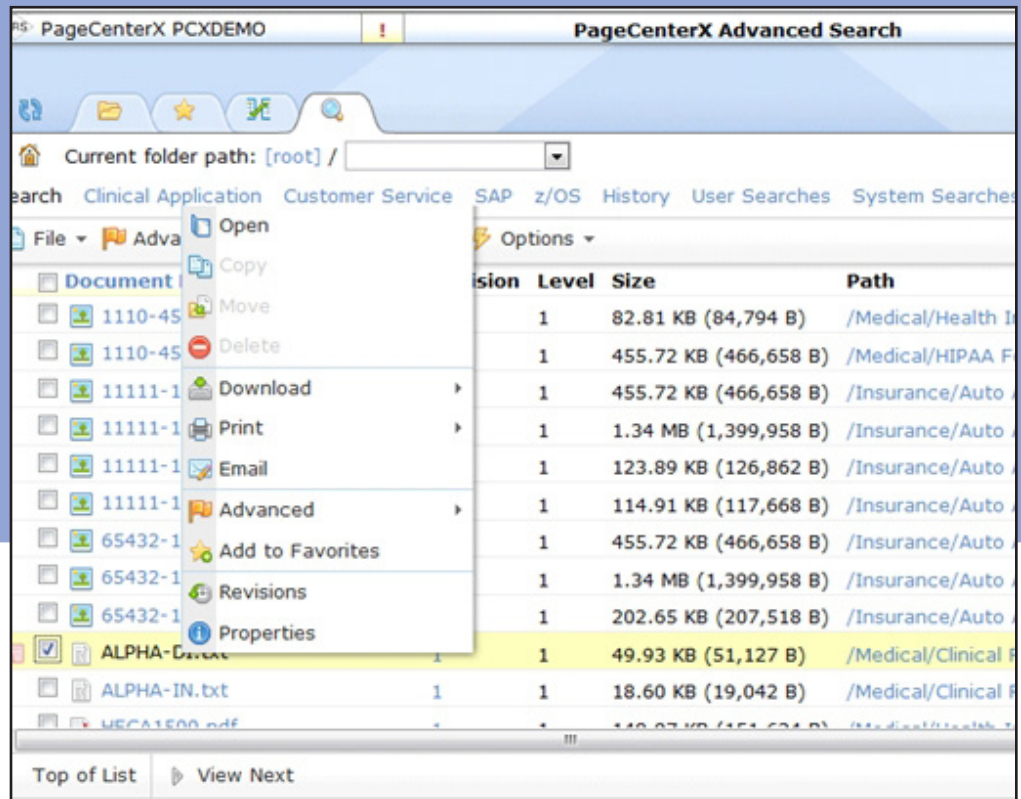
PageCenterX PCXDEMO

!

PageCenterX Advanced Search

Current folder path: [root] /

earch Clinical Application Customer Service SAP z/OS History User Searches System Searches

File Adva Options

| Document | ision | Level | Size | Path |
|---|---|---|---|---|
| 1110-45 | | 1 | 82.81 KB (84,794 B) | /Medical/Health I |
| 1110-45 | | 1 | 455.72 KB (466,658 B) | /Medical/HIPAA F |
| 11111-1 | | 1 | 455.72 KB (466,658 B) | /Insurance/Auto |
| 11111-1 | | 1 | 1.34 MB (1,399,958 B) | /Insurance/Auto |
| 11111-1 | | 1 | 123.89 KB (126,862 B) | /Insurance/Auto |
| 11111-1 | | 1 | 114.91 KB (117,668 B) | /Insurance/Auto |
| 65432-1 | | 1 | 455.72 KB (466,658 B) | /Insurance/Auto |
| 65432-1 | | 1 | 1.34 MB (1,399,958 B) | /Insurance/Auto |
| 65432-1 | | 1 | 202.65 KB (207,518 B) | /Insurance/Auto |
| ALPHA-DI.txt | 1 | 1 | 49.93 KB (51,127 B) | /Medical/Clinical |
| ALPHA-IN.txt | 1 | 1 | 18.60 KB (19,042 B) | /Medical/Clinical |
| HECA1500.pdf | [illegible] | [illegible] | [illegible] | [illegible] |

Open
Copy
Move
Delete
Download
Print
Email
Advanced
Add to Favorites
Revisions
Properties

Top of List View Next